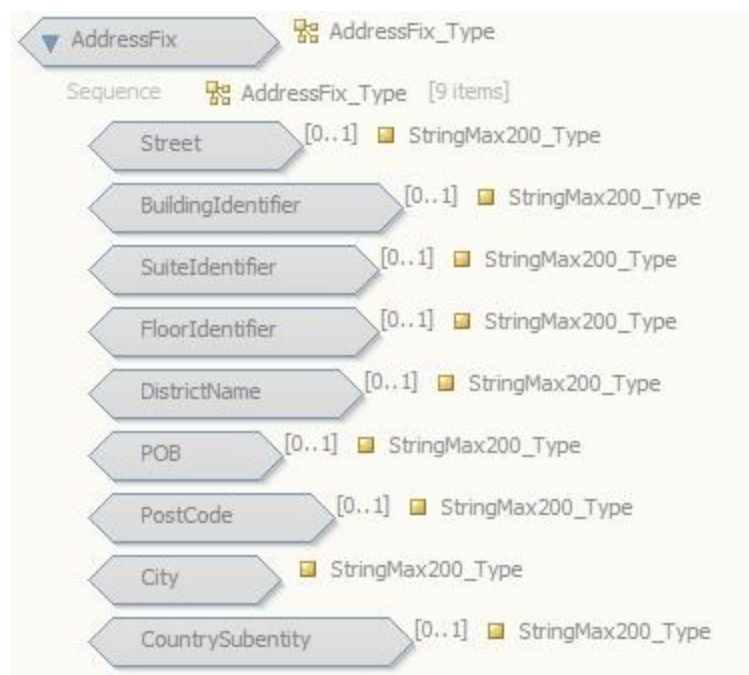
AddressFix AddressFix_Type

Sequence AddressFix_Type [9 items]

Street [0..1] StringMax200_Type

BuildingIdentifier [0..1] StringMax200_Type

SuiteIdentifier [0..1] StringMax200_Type

FloorIdentifier [0..1] StringMax200_Type

DistrictName [0..1] StringMax200_Type

POB [0..1] StringMax200_Type

PostCode [0..1] StringMax200_Type

City StringMax200_Type

CountrySubentity [0..1] StringMax200_Type